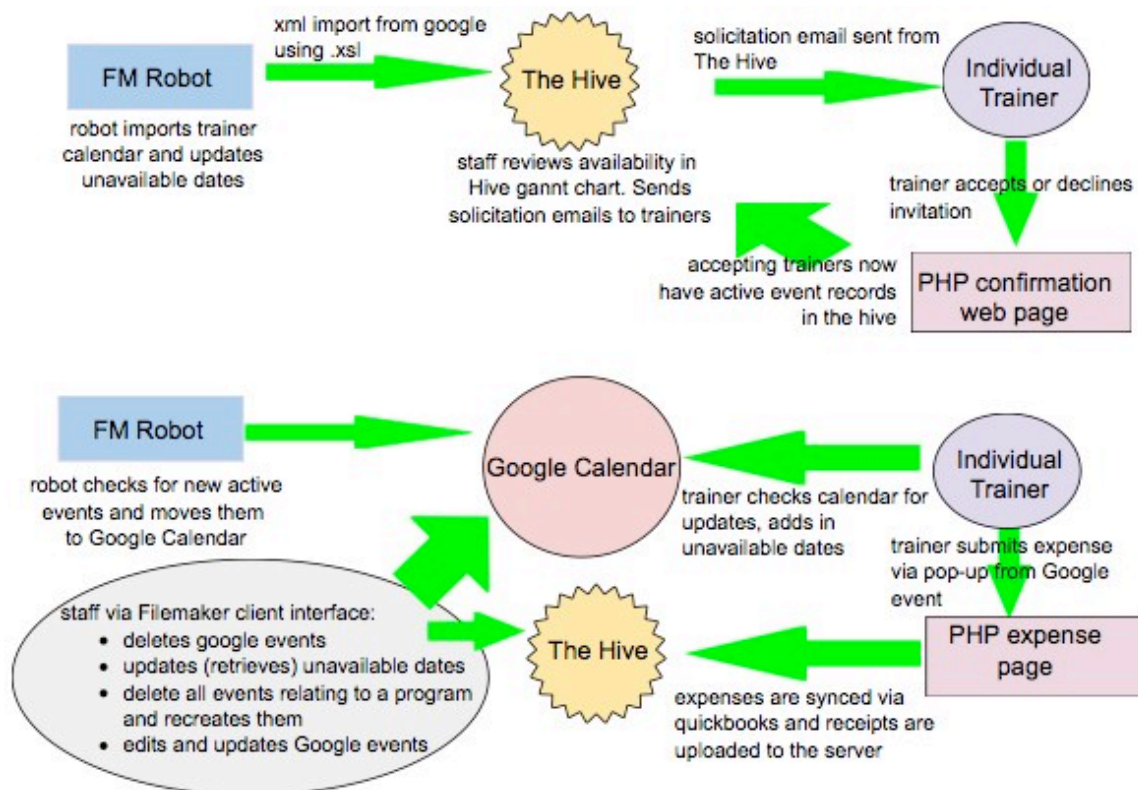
FM Robot

robot imports trainer calendar and updates unavailable dates

xml import from google using .xsl

The Hive

staff reviews availability in Hive gannt chart. Sends solicitation emails to trainers

solicitation email sent from The Hive

Individual Trainer

trainer accepts or declines invitation

PHP confirmation web page

accepting trainers now have active event records in the hive

FM Robot

robot checks for new active events and moves them to Google Calendar

Google Calendar

Individual Trainer

trainer checks calendar for updates, adds in unavailable dates

trainer submits expense via pop-up from Google event

staff via Filemaker client interface:
- deletes google events
- updates (retrieves) unavailable dates
- delete all events relating to a program and recreates them
- edits and updates Google events

The Hive

PHP expense page

expenses are synced via quickbooks and receipts are uploaded to the server